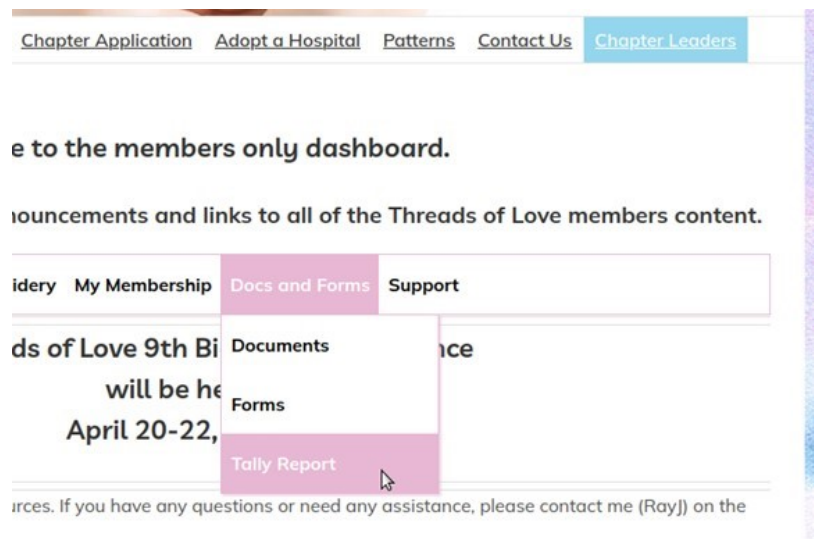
Chapter Application Adopt a Hospital Patterns Contact Us Chapter Leaders

e to the members only dashboard.

nouncements and links to all of the Threads of Love members content.

idery My Membership Docs and Forms Support

Documents

Forms

Tally Report

ds of Love 9th Bi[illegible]nce

will be he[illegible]

April 20-22,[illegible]

urces. If you have any questions or need any assistance, please contact me (RayJ) on the